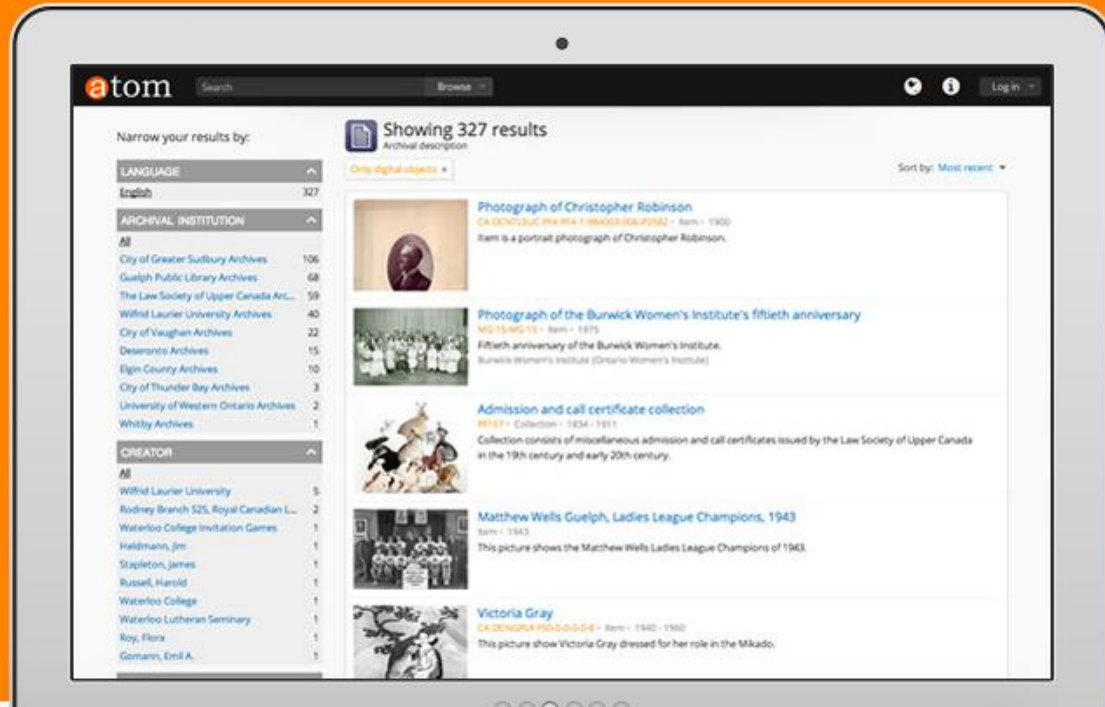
atom Search Browse Log in

Narrow your results by:

LANGUAGE
English 327

ARCHIVAL INSTITUTION
All
City of Greater Sudbury Archives 106
Guelph Public Library Archives 68
The Law Society of Upper Canada Arc... 59
Wilfrid Laurier University Archives 40
City of Vaughan Archives 22
Deseronto Archives 15
Elgin County Archives 10
City of Thunder Bay Archives 3
University of Western Ontario Archives 2
Whitby Archives 1

CREATOR
All
Wilfrid Laurier University 5
Rodney Branch 525, Royal Canadian L... 2
Waterloo College Invitation Games 1
Heldmann, Jim 1
Stapleton, James 1
Russell, Harold 1
Waterloo College 1
Waterloo Lutheran Seminary 1
Roy, Flora 1
Gomann, Emil A. 1

Showing 327 results
Archival description

Only digital objects ×

Sort by: Most recent

Photograph of Christopher Robinson
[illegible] · Item · 1900
Item is a portrait photograph of Christopher Robinson.

Photograph of the Burwick Women's Institute's fiftieth anniversary
MG 15/MG 15 · Item · 1975
Fiftieth anniversary of the Burwick Women's Institute.
Burwick Women's Institute (Ontario Women's Institute)

Admission and call certificate collection
PR157 · Collection · 1834 - 1911
Collection consists of miscellaneous admission and call certificates issued by the Law Society of Upper Canada in the 19th century and early 20th century.

Matthew Wells Guelph, Ladies League Champions, 1943
Item · 1943
This picture shows the Matthew Wells Ladies League Champions of 1943.

Victoria Gray
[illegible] · Item · 1940 - 1960
This picture show Victoria Gray dressed for her role in the Mikado.